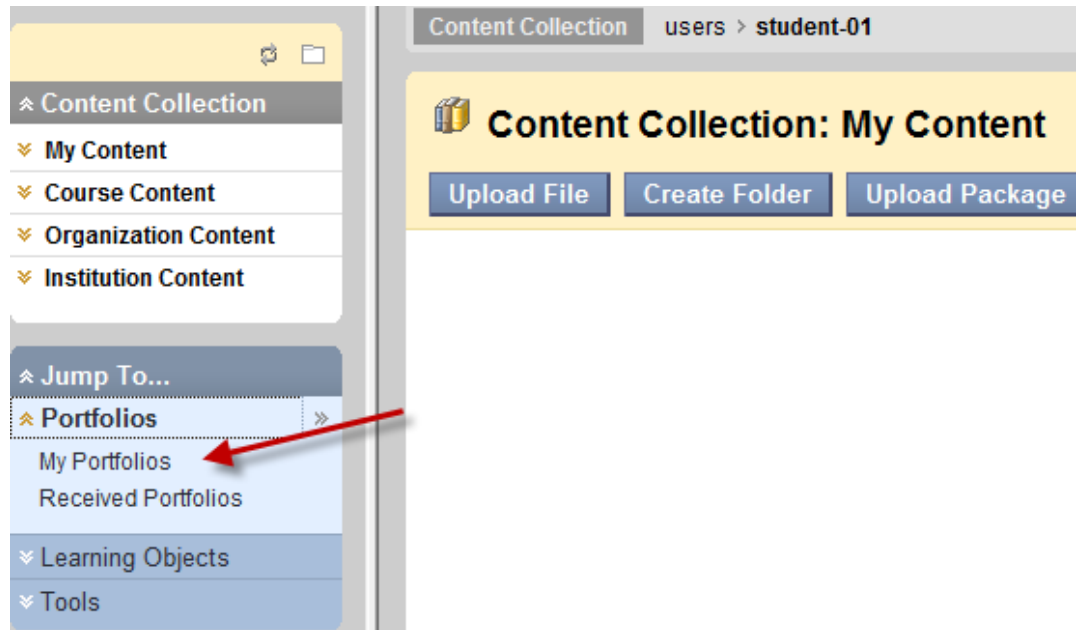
Content Collection
My Content
Course Content
Organization Content
Institution Content

Jump To...
Portfolios
My Portfolios
Received Portfolios
Learning Objects
Tools

Content Collection users > student-01

Content Collection: My Content

Upload File Create Folder Upload Package